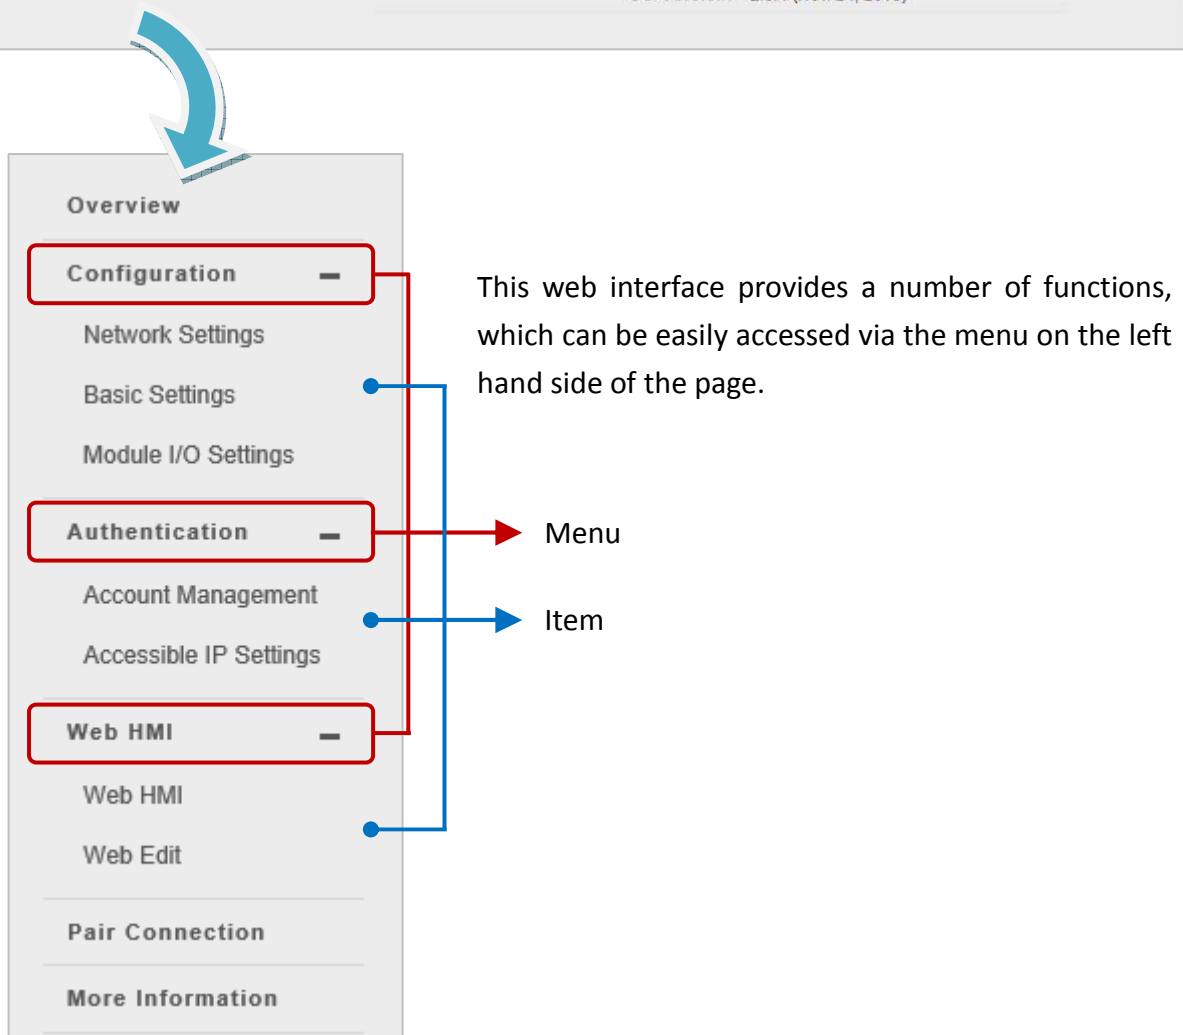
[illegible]

Overview

Configuration —

Network Settings

Basic Settings

Module I/O Settings

Authentication —

Account Management

Accessible IP Settings

Web HMI —

Web HMI

Web Edit

Pair Connection

More Information

This web interface provides a number of functions, which can be easily accessed via the menu on the left hand side of the page.

Menu

Item